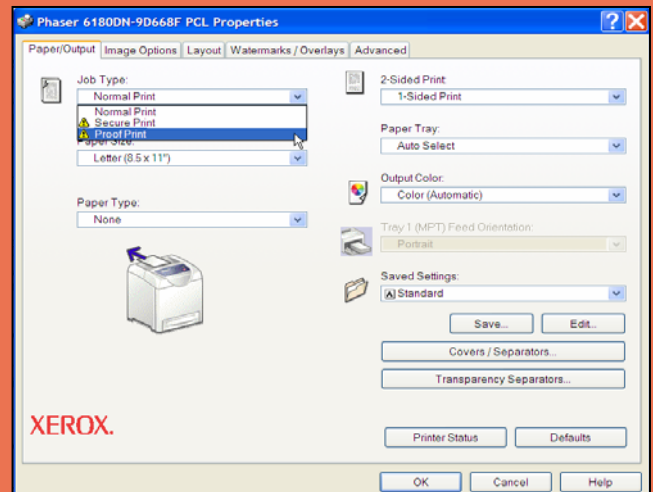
Phaser 6180DN-9D668F PCL Properties

Paper/Output | Image Options | Layout | Watermarks / Overlays | Advanced

Job Type:
Normal Print
Normal Print
Secure Print
Proof Print

Paper Size:
Letter (8.5 x 11")

Paper Type:
None

2-Sided Print:
1-Sided Print

Paper Tray:
Auto Select

Output Color:
Color (Automatic)

Tray 1 (MPT) Feed Orientation:
Portrait

Saved Settings:
Standard

Save...
Edit...
Covers / Separators...
Transparency Separators...

XEROX.

Printer Status
Defaults

OK
Cancel
Help